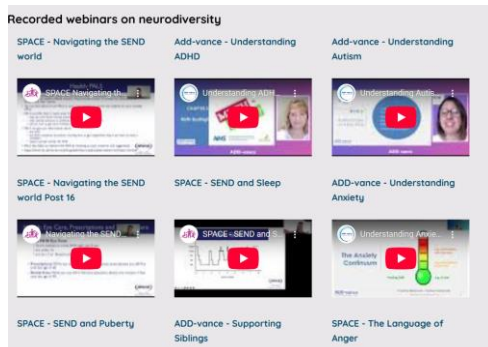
Recorded webinars on neurodiversity

SPACE - Navigating the SEND world

SPACE Navigating th...

Add-vance - Understanding ADHD

Understanding ADH...

ADD-vance

Add-vance - Understanding Autism

Understanding Autis...

ADD-vance

SPACE - Navigating the SEND world Post 16

Navigating the SEND...

SPACE - SEND and Sleep

SPACE - SEND and S...

ADD-vance - Understanding Anxiety

Understanding Anxie...

The Anxiety Continuum

SPACE - SEND and Puberty

ADD-vance - Supporting Siblings

SPACE - The Language of Anger